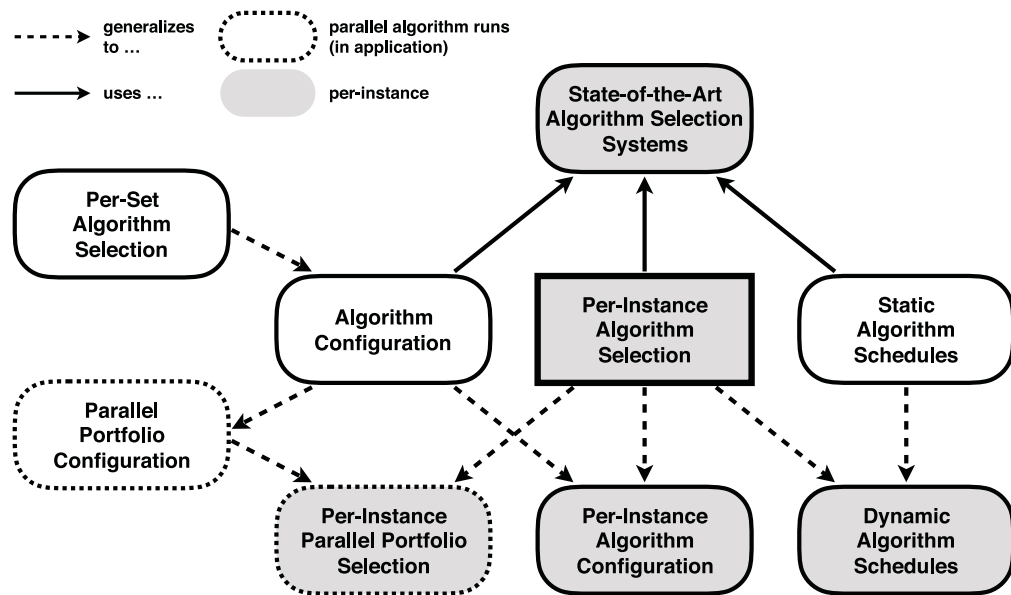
generalizes to ...

parallel algorithm runs (in application)

uses ...

per-instance

State-of-the-Art Algorithm Selection Systems

Per-Set Algorithm Selection

Algorithm Configuration

Per-Instance Algorithm Selection

Static Algorithm Schedules

Parallel Portfolio Configuration

Per-Instance Parallel Portfolio Selection

Per-Instance Algorithm Configuration

Dynamic Algorithm Schedules